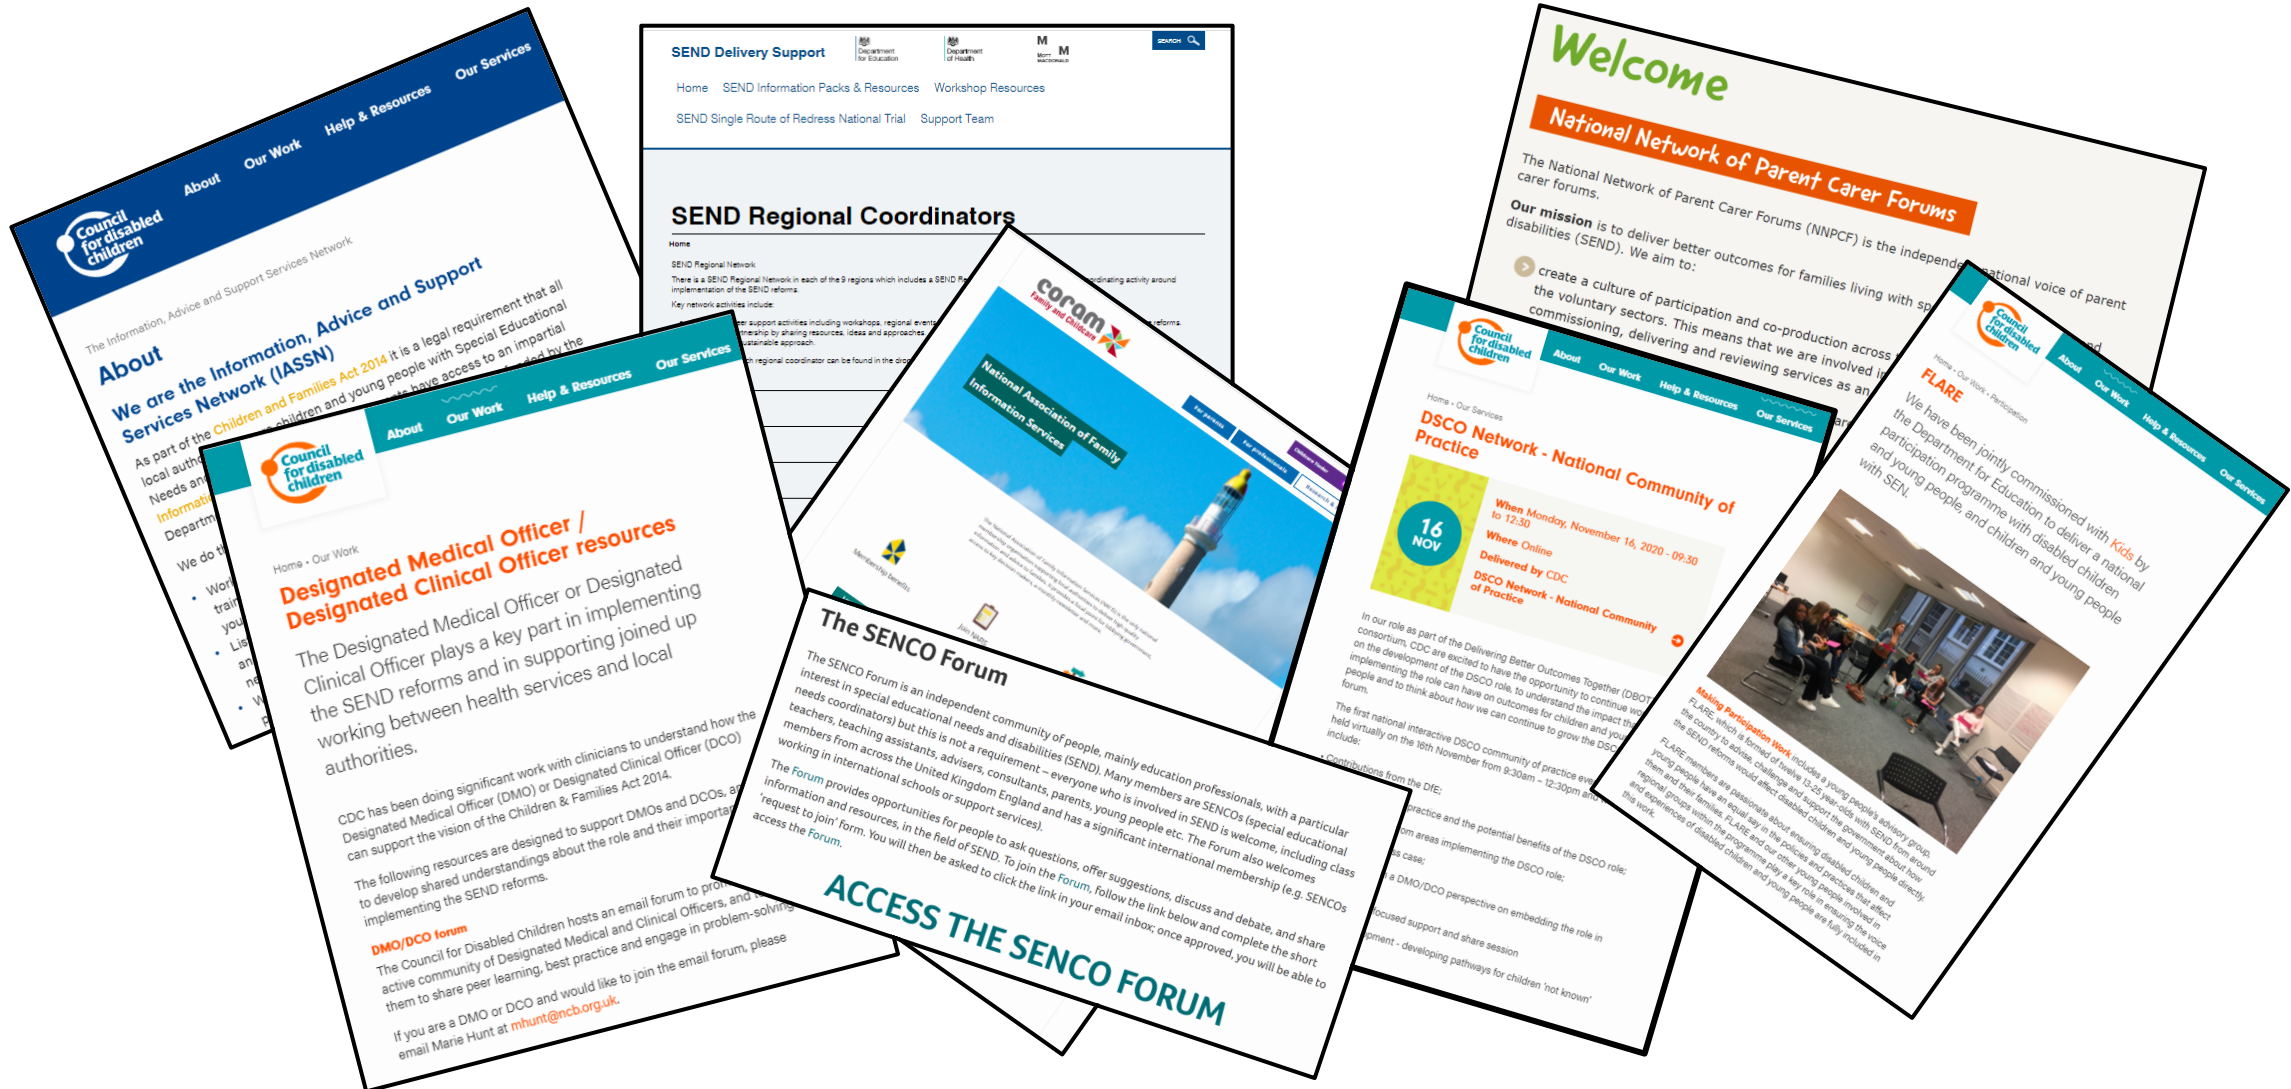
Council for disabled children

About Our Work Help & Resources Our Services

The Information, Advice and Support Services Network

About

We are the Information, Advice and Support Services Network (IASSN)

As part of the Children and Families Act 2014 it is a legal requirement that all local auth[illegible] Needs an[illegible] Information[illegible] Departm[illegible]

We do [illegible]

SEND Delivery Support

Department for Education

Department of Health

Mott MacDonald

SEARCH

Home SEND Information Packs & Resources Workshop Resources

SEND Single Route of Redress National Trial Support Team

SEND Regional Coordinators

Home

SEND Regional Network

There is a SEND Regional Network in each of the 9 regions which includes a SEND Re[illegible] ordinating activity around implementation of the SEND reforms.

Key network activities include:

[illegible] regional coordinator can be found in the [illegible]

Welcome

National Network of Parent Carer Forums

The National Network of Parent Carer Forums (NNPCF) is the independe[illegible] national voice of parent carer forums.

Our mission is to deliver better outcomes for families living with sp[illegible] disabilities (SEND). We aim to:

create a culture of participation and co-production across the voluntary sectors. This means that we are involved i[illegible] commissioning, delivering and reviewing services as an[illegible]

Council for disabled children

About Our Work Help & Resources Our Services

Home • Our Work

Designated Medical Officer / Designated Clinical Officer resources

The Designated Medical Officer or Designated Clinical Officer plays a key part in implementing the SEND reforms and in supporting joined up working between health services and local authorities.

CDC has been doing significant work with clinicians to understand how the Designated Medical Officer (DMO) or Designated Clinical Officer (DCO) can support the vision of the Children & Families Act 2014.

The following resources are designed to support DMOs and DCOs, a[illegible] to develop shared understandings about the role and their importa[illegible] implementing the SEND reforms.

DMO/DCO forum

The Council for Disabled Children hosts an email forum to pro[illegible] active community of Designated Medical and Clinical Officers, and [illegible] them to share peer learning, best practice and engage in problem-solvin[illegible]

If you are a DMO or DCO and would like to join the email forum, please email Marie Hunt at mhunt@ncb.org.uk.

coram Family and Childcare

National Association of Family Information Services

For parents For professionals

Membership benefits

Join NAFIS

The SENCO Forum

The SENCO Forum is an independent community of people, mainly education professionals, with a particular interest in special educational needs and disabilities (SEND). Many members are SENCOs (special educational needs coordinators) but this is not a requirement – everyone who is involved in SEND is welcome, including class teachers, teaching assistants, advisers, consultants, parents, young people etc. The Forum also welcomes members from across the United Kingdom England and has a significant international membership (e.g. SENCOs working in international schools or support services).

The Forum provides opportunities for people to ask questions, offer suggestions, discuss and debate, and share information and resources, in the field of SEND. To join the Forum, follow the link below and complete the short 'request to join' form. You will then be asked to click the link in your email inbox; once approved, you will be able to access the Forum.

ACCESS THE SENCO FORUM

Council for disabled children

About Our Work Help & Resources Our Services

Home • Our Services

DSCO Network - National Community of Practice

16 NOV

When Monday, November 16, 2020 - 09:30 to 12:30

Where Online

Delivered by CDC

DSCO Network - National Community of Practice

In our role as part of the Delivering Better Outcomes Together (DBOT) consortium, CDC are excited to have the opportunity to continue wo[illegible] on the development of the DSCO role, to understand the impact th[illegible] implementing the role can have on outcomes for children and you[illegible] people and to think about how we can continue to grow the DSC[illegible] forum.

The first national interactive DSCO community of practice eve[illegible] held virtually on the 16th November from 9:30am - 12:30pm and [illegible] include:

Contributions from the DfE:
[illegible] practice and the potential benefits of the DSCO role;
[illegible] om areas implementing the DSCO role;
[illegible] s case;
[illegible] a DMO/DCO perspective on embedding the role in
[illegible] focused support and share session
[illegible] pment - developing pathways for children 'not known'

Council for disabled children

About Our Work Help & Resources Our Services

Home • Our Work • Participation

FLARE

We have been jointly commissioned with Kids by the Department for Education to deliver a national participation programme with disabled children and young people, and children and young people with SEN.

Making Participation Work includes a young people's advisory group, FLARE, which is formed of twelve 12-25 year-olds with SEND from around the country to advise, challenge and support the government about how the SEND reforms would affect disabled children and young people directly. FLARE members are passionate about ensuring disabled children and young people have an equal say in the policies and practices that affect them and their families. FLARE and our other young people involved in regional groups within the programme play a key role in ensuring the voice and experiences of disabled children and young people are fully included in this work.